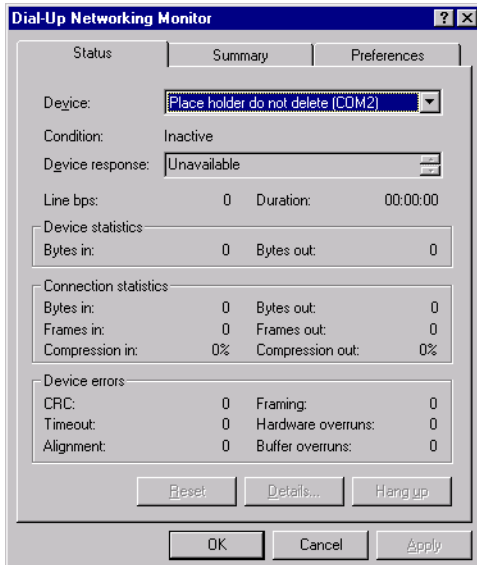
Dial-Up Networking Monitor

?

Status

Summary

Preferences

Device: Place holder do not delete (COM2)

Condition: Inactive

Device response: Unavailable

Line bps: 0 Duration: 00:00:00

Device statistics

Bytes in: 0 Bytes out: 0

Connection statistics

Bytes in: 0 Bytes out: 0

Frames in: 0 Frames out: 0

Compression in: 0% Compression out: 0%

Device errors

CRC: 0 Framing: 0

Timeout: 0 Hardware overruns: 0

Alignment: 0 Buffer overruns: 0

Reset

Details...

Hang up

OK

Cancel

Apply